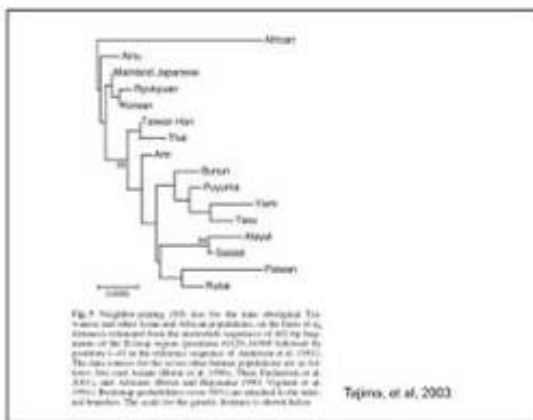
African

Ainu

Mainland Japanese

Ryukyuan

Korean

Taiwan Han

Thai

Ami

Bunun

Puyuma

Yami

Tsou

Atayal

Saisiat

Paiwan

Rukai

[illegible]

Fig. 7 Neighbor-joining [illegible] tree for the nine aboriginal Taiwanese and other Asian and African populations, on the basis of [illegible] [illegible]

Tajima, et al, 2003